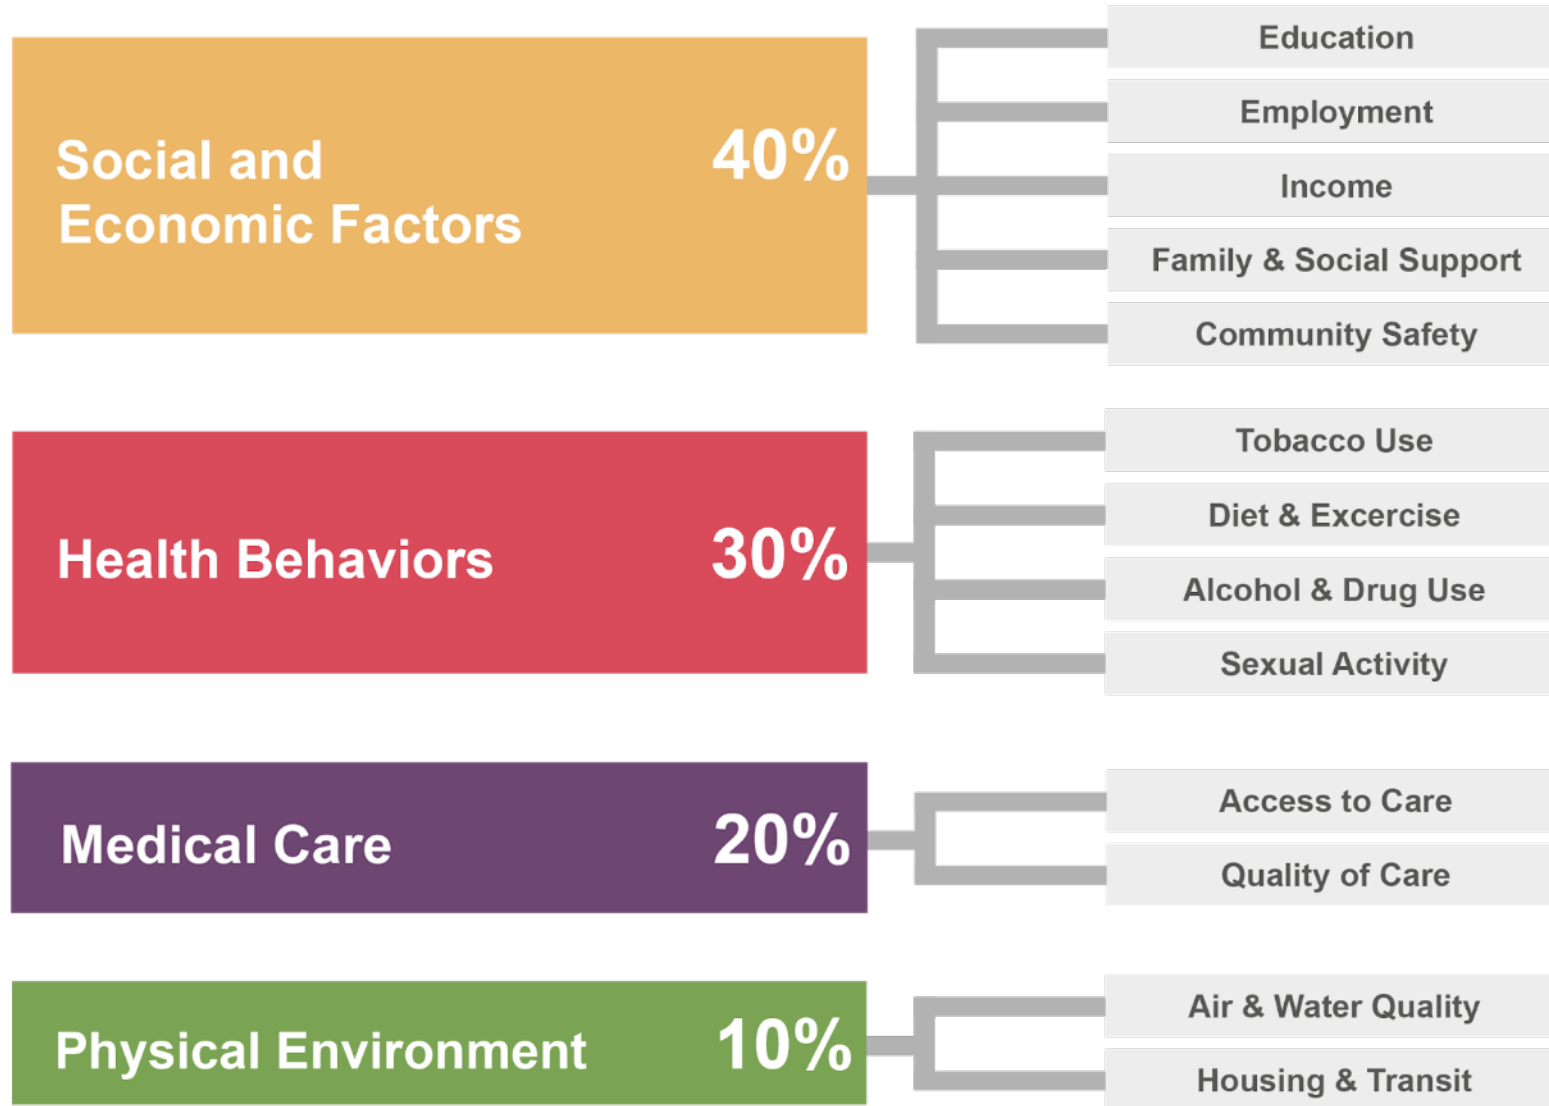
Social and Economic Factors 40%

Education
Employment
Income
Family & Social Support
Community Safety

Health Behaviors 30%

Tobacco Use
Diet & Excercise
Alcohol & Drug Use
Sexual Activity

Medical Care 20%

Access to Care
Quality of Care

Physical Environment 10%

Air & Water Quality
Housing & Transit